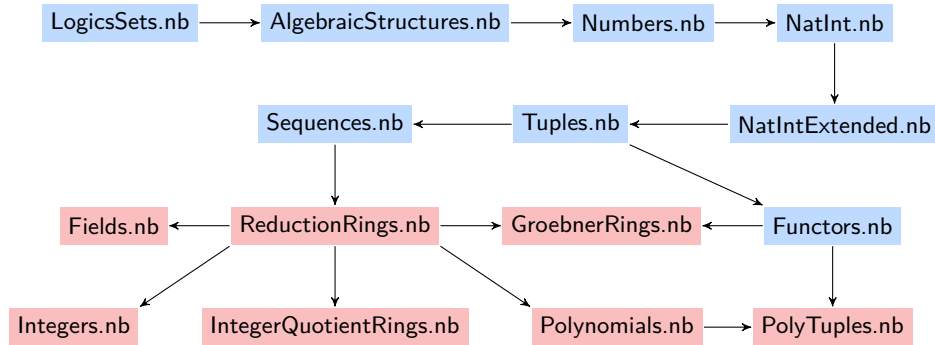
LogicsSets.nb
AlgebraicStructures.nb
Numbers.nb
NatInt.nb
NatIntExtended.nb
Tuples.nb
Sequences.nb
Functors.nb
ReductionRings.nb
Fields.nb
GroebnerRings.nb
Integers.nb
IntegerQuotientRings.nb
Polynomials.nb
PolyTuples.nb